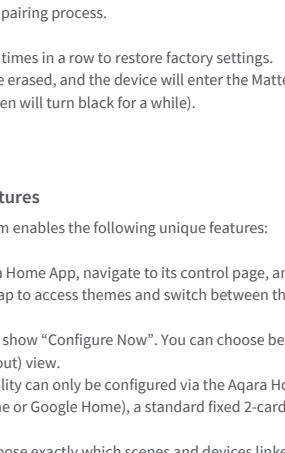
pairing process.

times in a row to restore factory settings. e erased, and the device will enter the Matte en will turn black for a while).

tures

m enables the following unique features:

Home App, navigate to its control page, ar ap to access themes and switch between th

show "Configure Now". You can choose be out) view.

lity can only be configured via the Aqara Ho ne or Google Home), a standard fixed 2-card

oose exactly which scenes and devices linke